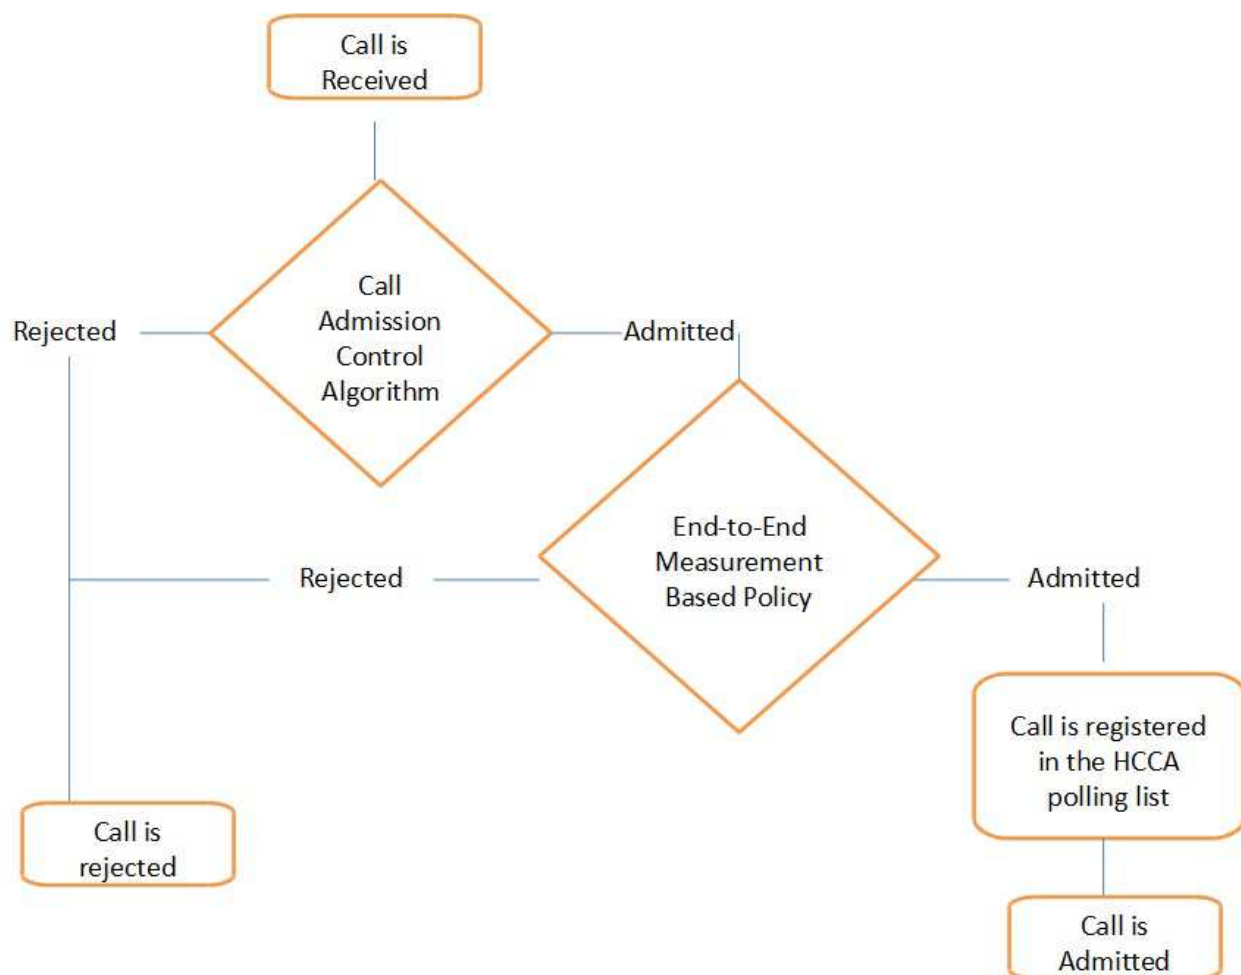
Call is Received

Call Admission Control Algorithm

Rejected

Admitted

End-to-End Measurement Based Policy

Rejected

Admitted

Call is registered in the HCCA polling list

Call is rejected

Call is Admitted